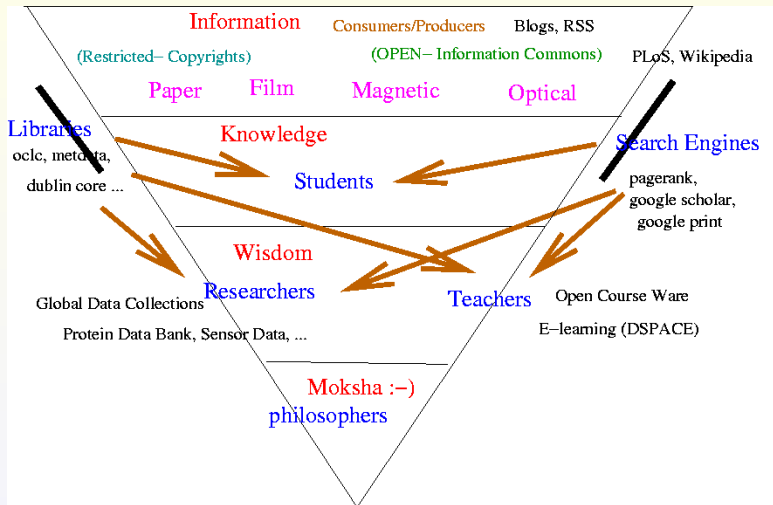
Information

Consumers/Producers

Blogs, RSS

(Restricted– Copyrights)

(OPEN– Information Commons)

PLoS, Wikipedia

Paper

Film

Magnetic

Optical

Libraries

oclc, metadata, dublin core ...

Knowledge

Students

Search Engines

pagerank, google scholar, google print

Wisdom

Researchers

Teachers

Global Data Collections

Protein Data Bank, Sensor Data, ...

Open Course Ware

E–learning (DSPACE)

Moksha :–)

philosophers